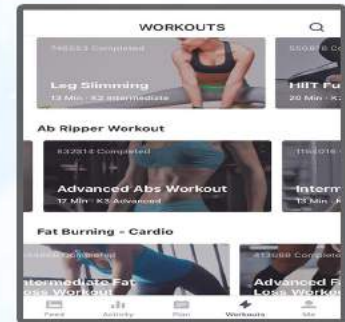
WORKOUTS

746553 Completed
Leg Slimming
13 Min · K2 Intermediate

550816 Co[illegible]
HIIT Fu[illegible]
20 Min · K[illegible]

Ab Ripper Workout

632914 Completed
Advanced Abs Workout
17 Min · K3 Advanced

116016 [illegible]
Interm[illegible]
13 Min · K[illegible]

Fat Burning - Cardio

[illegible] Completed
Intermediate Fat Loss Workout

413498 Completed
Advanced F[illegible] Loss Work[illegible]

Feed
Activity
Plan
Workouts
Me